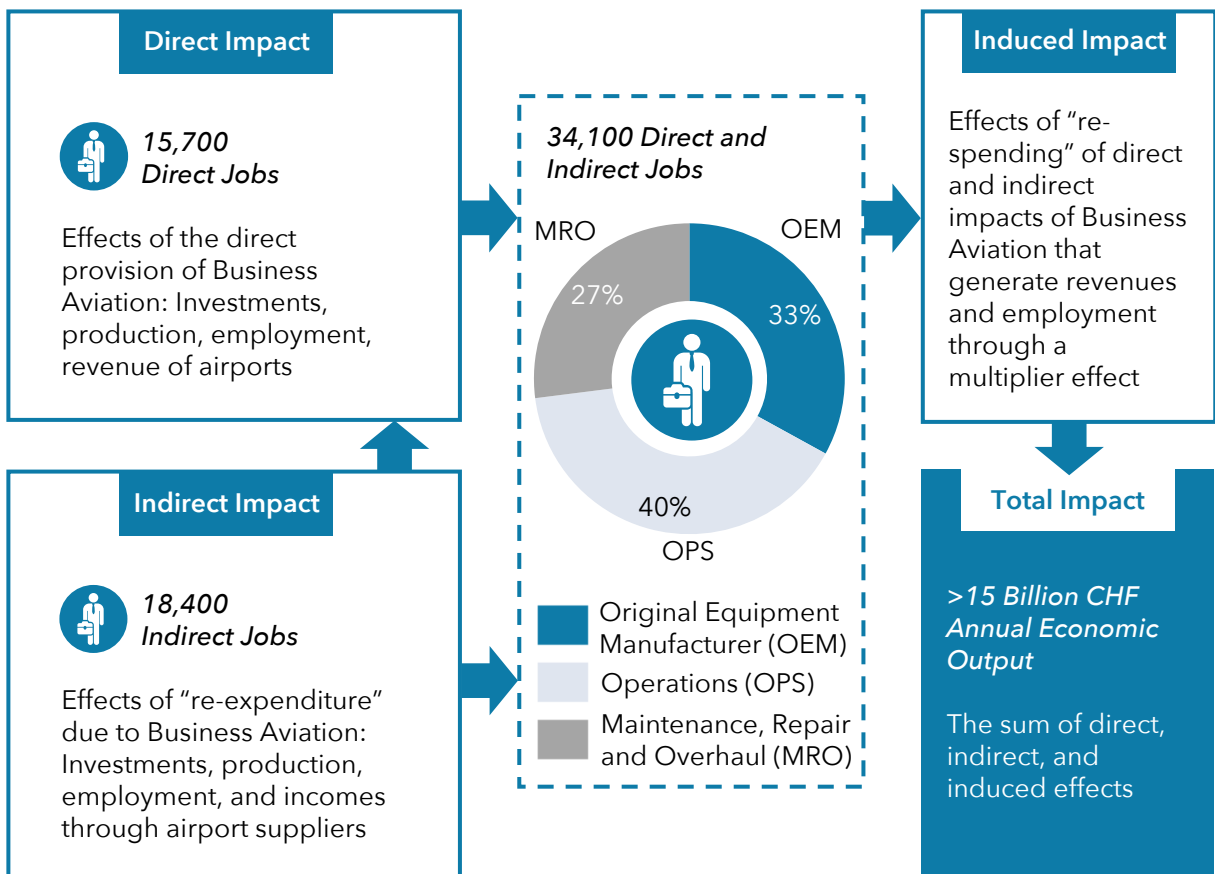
Direct Impact

15,700
Direct Jobs

Effects of the direct provision of Business Aviation: Investments, production, employment, revenue of airports

34,100 Direct and Indirect Jobs

MRO
OEM
27%
33%
40%
OPS

Original Equipment Manufacturer (OEM)
Operations (OPS)
Maintenance, Repair and Overhaul (MRO)

Induced Impact

Effects of "re-spending" of direct and indirect impacts of Business Aviation that generate revenues and employment through a multiplier effect

Indirect Impact

18,400
Indirect Jobs

Effects of "re-expenditure" due to Business Aviation: Investments, production, employment, and incomes through airport suppliers

Total Impact

>15 Billion CHF Annual Economic Output

The sum of direct, indirect, and induced effects